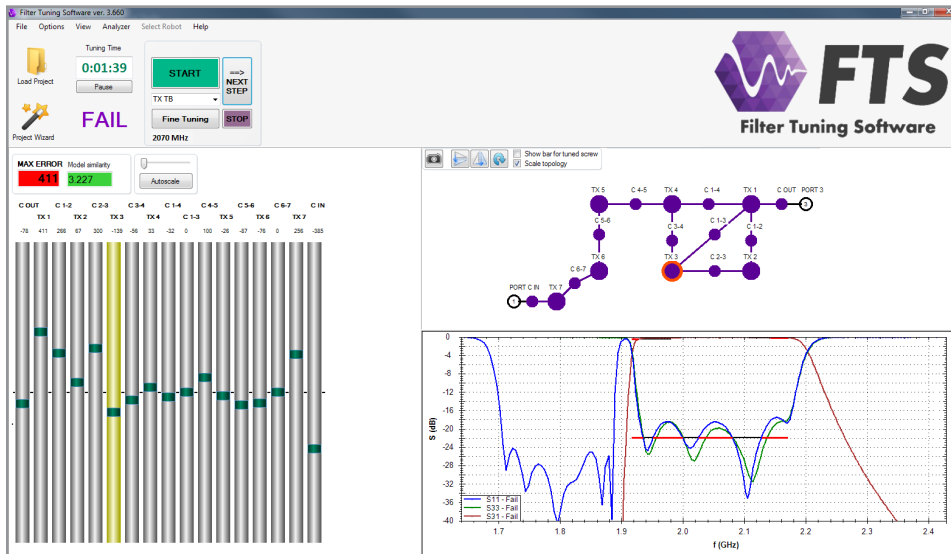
Filter Tuning Software ver. 3.660

File Options View Analyzer Select Robot Help

Load Project

Tuning Time
0:01:39
Pause

START

==> NEXT STEP

TX TB

Fine Tuning

STOP

2070 MHz

Project Wizard

FAIL

FTS
Filter Tuning Software

MAX ERROR
411

Model similarity
3.227

Autoscale

Show bar for tuned screw
Scale topology

C OUT C 1-2 C 2-3 C 3-4 C 1-4 C 4-5 C 5-6 C 6-7 C IN
TX 1 TX 2 TX 3 TX 4 C 1-3 TX 5 TX 6 TX 7

-76 411 266 67 300 -139 -56 33 -32 0 100 -26 -57 -76 0 256 -385

TX 5 C 4-5 TX 4 C 1-4 TX 1 C OUT PORT 3
C 5-6 C 3-4 C 1-3 C 1-2
TX 6 TX 3 C 2-3 TX 2
C 6-7
PORT C IN TX 7

S (dB)
0
-4
-8
-12
-16
-20
-24
-28
-32
-36
-40

1.7 1.8 1.9 2.0 2.1 2.2 2.3 2.4
f (GHz)

S11 - Fail
S33 - Fail
S31 - Fail